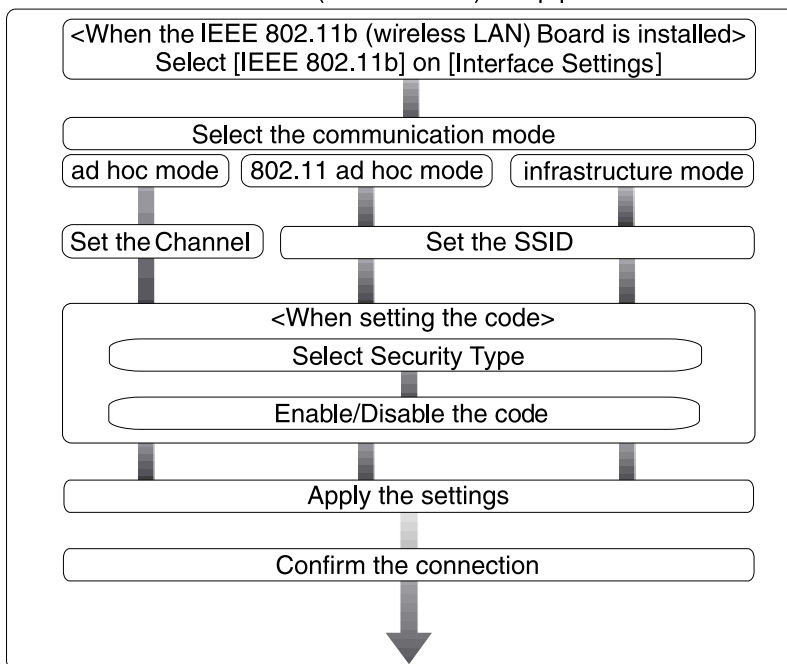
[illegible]

<When the IEEE 802.11b (wireless LAN) Board is installed>
Select [IEEE 802.11b] on [Interface Settings]

Select the communication mode

ad hoc mode

802.11 ad hoc mode

infrastructure mode

Set the Channel

Set the SSID

<When setting the code>

Select Security Type

Enable/Disable the code

Apply the settings

Confirm the connection